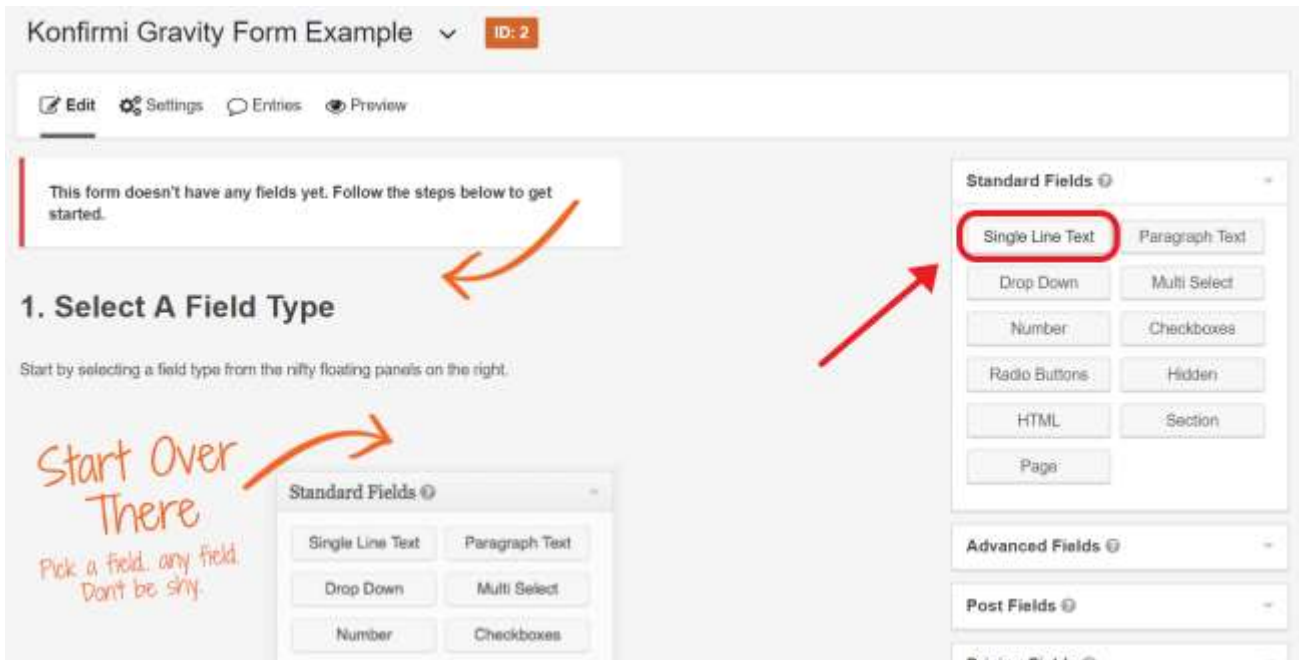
Konfirmi Gravity Form Example ID: 2

Edit Settings Entries Preview

This form doesn't have any fields yet. Follow the steps below to get started.

1. Select A Field Type

Start by selecting a field type from the nifty floating panels on the right.

Start Over There
Pick a field. any field. Don't be shy.

Standard Fields

Single Line Text
Paragraph Text
Drop Down
Multi Select
Number
Checkboxes

Standard Fields

Single Line Text
Paragraph Text
Drop Down
Multi Select
Number
Checkboxes
Radio Buttons
Hidden
HTML
Section
Page

Advanced Fields

Post Fields

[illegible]